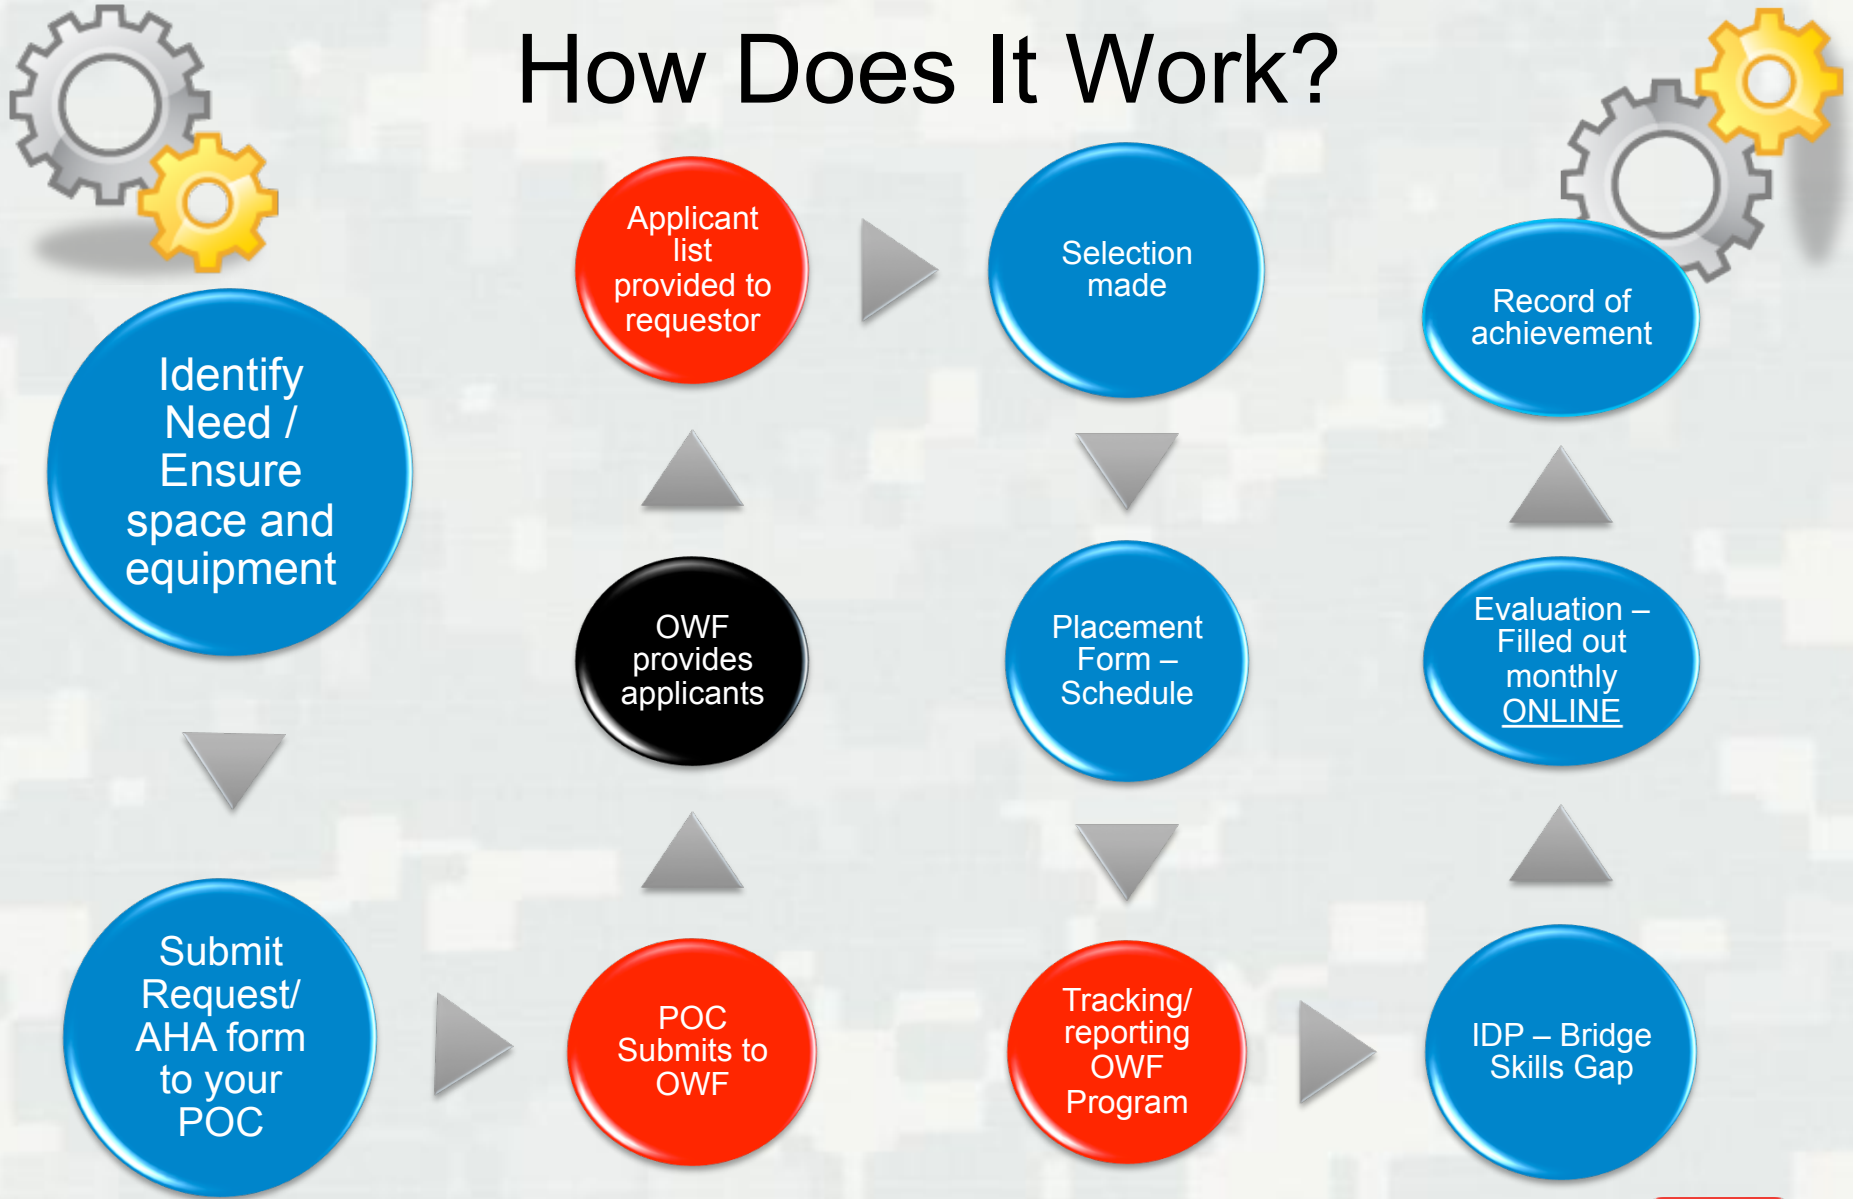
How Does It Work?

Identify Need / Ensure space and equipment

Submit Request/ AHA form to your POC

POC Submits to OWF

OWF provides applicants

Applicant list provided to requestor

Selection made

Placement Form – Schedule

Tracking/ reporting OWF Program

IDP – Bridge Skills Gap

Evaluation – Filled out monthly ONLINE

Record of achievement